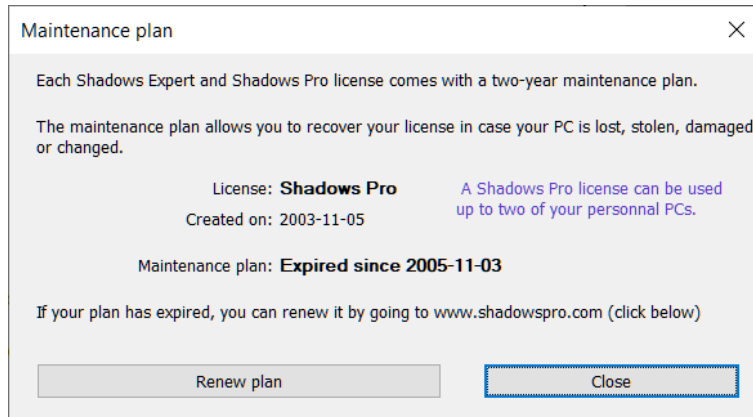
Maintenance plan

×

Each Shadows Expert and Shadows Pro license comes with a two-year maintenance plan.

The maintenance plan allows you to recover your license in case your PC is lost, stolen, damaged or changed.

License: **Shadows Pro**

Created on: 2003-11-05

A Shadows Pro license can be used up to two of your personnal PCs.

Maintenance plan: **Expired since 2005-11-03**

If your plan has expired, you can renew it by going to www.shadowspro.com (click below)

Renew plan

Close